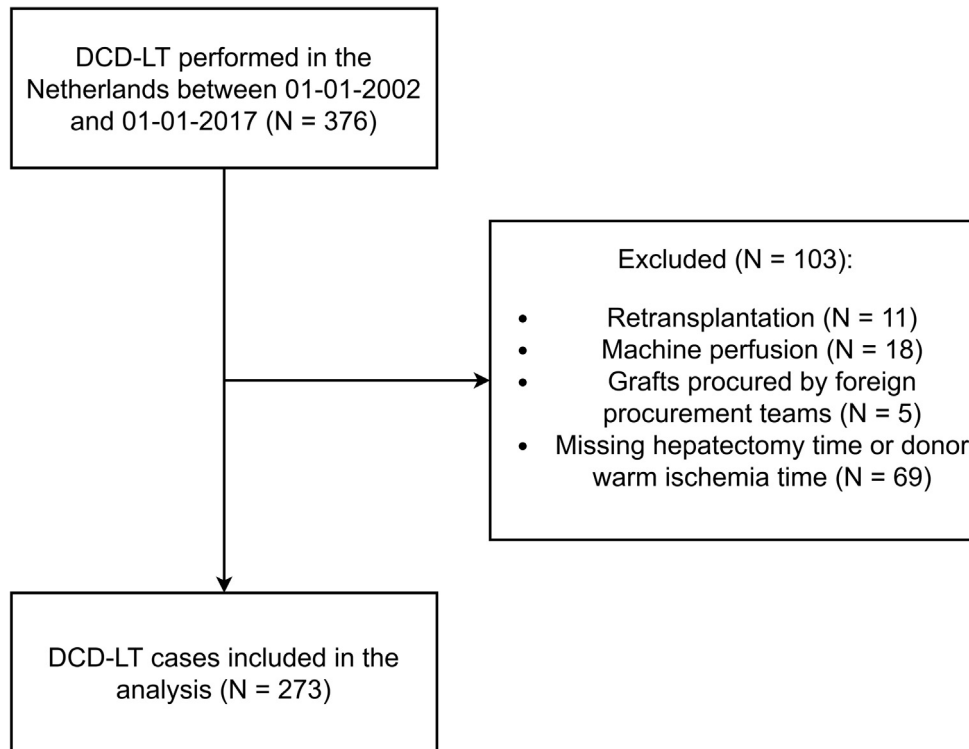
DCD-LT performed in the Netherlands between 01-01-2002 and 01-01-2017 (N = 376)

Excluded (N = 103):

- Retransplantation (N = 11)
- Machine perfusion (N = 18)
- Grafts procured by foreign procurement teams (N = 5)
- Missing hepatectomy time or donor warm ischemia time (N = 69)

DCD-LT cases included in the analysis (N = 273)